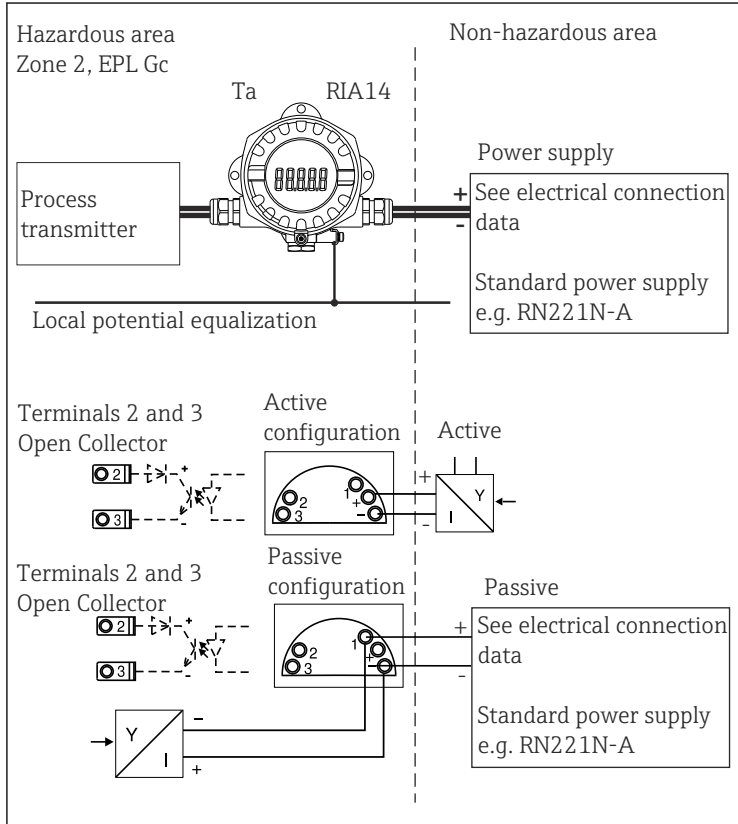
Hazardous area
Zone 2, EPL Gc

Non-hazardous area

Ta

RIA14

88888

Power supply

Process transmitter

+
-

See electrical connection data

Standard power supply e.g. RN221N-A

Local potential equalization

Terminals 2 and 3
Open Collector

2
3

Active configuration

2
3
1
+
-

Active

+
-
Y
I

Terminals 2 and 3
Open Collector

2
3

Passive configuration

2
3
1
+

Passive

+
-

See electrical connection data

Standard power supply e.g. RN221N-A

Y
I
-
+